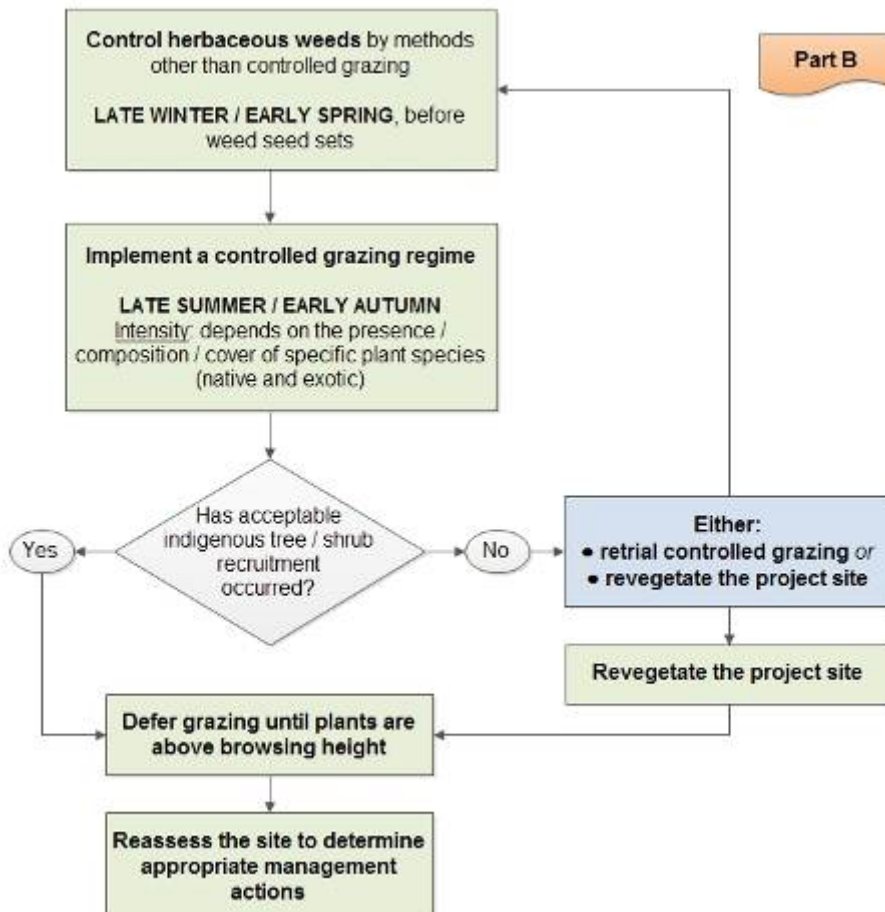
Control herbaceous weeds by methods other than controlled grazing

LATE WINTER / EARLY SPRING, before weed seed sets

Part B

Implement a controlled grazing regime

LATE SUMMER / EARLY AUTUMN
Intensity: depends on the presence / composition / cover of specific plant species (native and exotic)

Has acceptable indigenous tree / shrub recruitment occurred?

Yes

No

Either:
• retrial controlled grazing or
• revegetate the project site

Revegetate the project site

Defer grazing until plants are above browsing height

Reassess the site to determine appropriate management actions